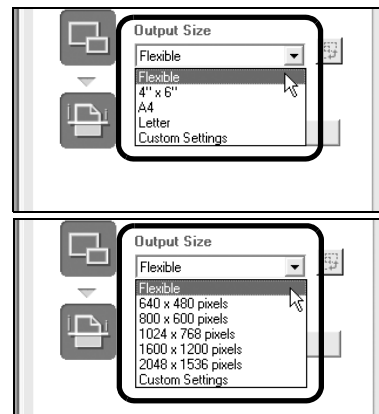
Output Size

Flexible

Flexible
4'' x 6''
A4
Letter
Custom Settings

Output Size

Flexible

Flexible
640 x 480 pixels
800 x 600 pixels
1024 x 768 pixels
1600 x 1200 pixels
2048 x 1536 pixels
Custom Settings